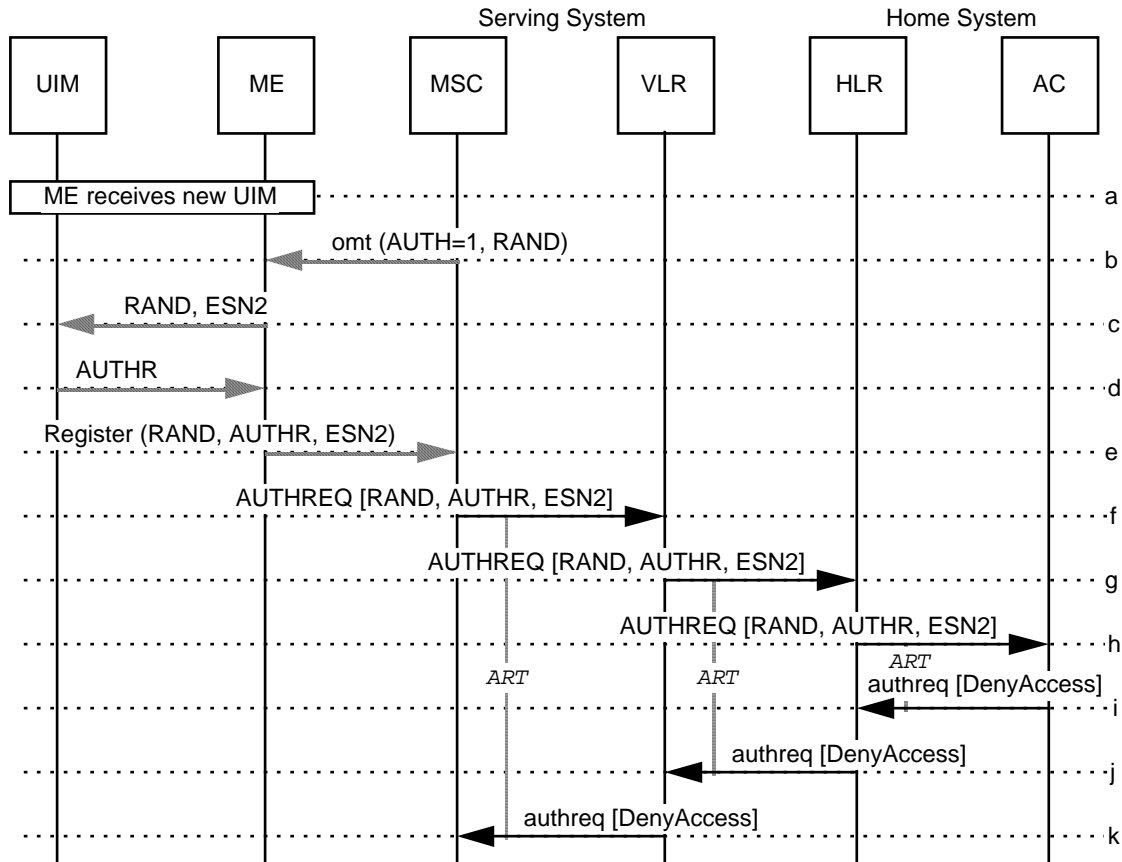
Serving System

Home System

UIM

ME

MSC

VLR

HLR

AC

ME receives new UIM

a

omt (AUTH=1, RAND)

b

RAND, ESN2

c

AUTHR

d

Register (RAND, AUTHR, ESN2)

e

AUTHREQ [RAND, AUTHR, ESN2]

f

AUTHREQ [RAND, AUTHR, ESN2]

g

AUTHREQ [RAND, AUTHR, ESN2]

h

ART

ART

ART

authreq [DenyAccess]

i

authreq [DenyAccess]

j

authreq [DenyAccess]

k